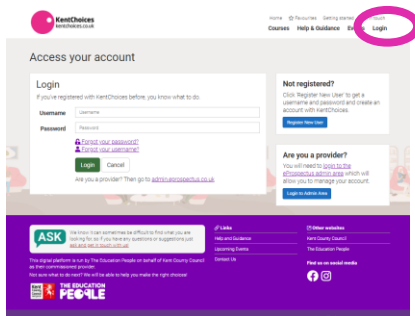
KentChoices
kentchoices.co.uk

Home ☆ Favourites Getting started Search
Courses Help & Guidance En Login

Access your account

Login
If you've registered with KentChoices before, you know what to do:

Username Username
Password Password

Forgot your password?
Forgot your username?

Login Cancel

Are you a provider? Then go to admin.eprospectus.co.uk

Not registered?
Click 'Register New User' to get a username and password and create an account with KentChoices.

Register New User

Are you a provider?
You will need to login to the eProspectus admin area which will allow you to manage your account.

Login to Admin Area

ASK
We know it can sometimes be difficult to find what you are looking for so if you have any questions or suggestions just ask and we'll get in touch with us!

This digital platform is run by The Education People on behalf of Kent County Council as their commissioned provider.

Not sure what to do next? We will be able to help you make the right choices!

Kent County Council
THE EDUCATION PEOPLE

Links
Help and Guidance
Upcoming Events
Contact Us

Other websites
Kent County Council
The Education People

Find us on social media